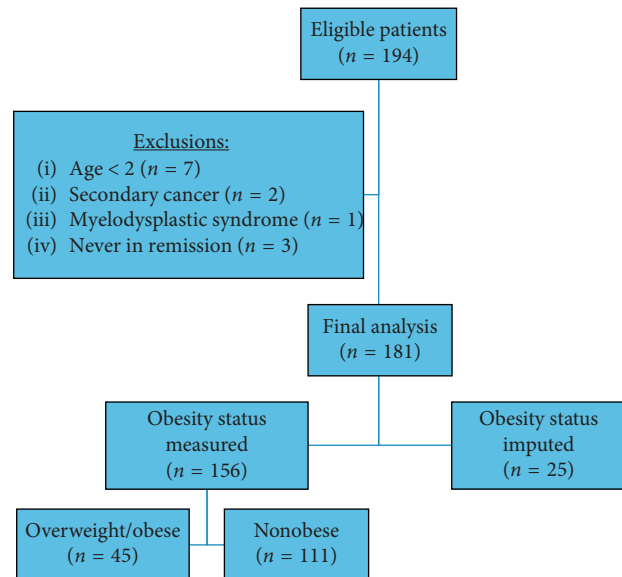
Eligible patients
($n = 194$)

Exclusions:
(i) Age < 2 ($n = 7$)
(ii) Secondary cancer ($n = 2$)
(iii) Myelodysplastic syndrome ($n = 1$)
(iv) Never in remission ($n = 3$)

Final analysis
($n = 181$)

Obesity status measured
($n = 156$)

Obesity status imputed
($n = 25$)

Overweight/obese
($n = 45$)

Nonobese
($n = 111$)